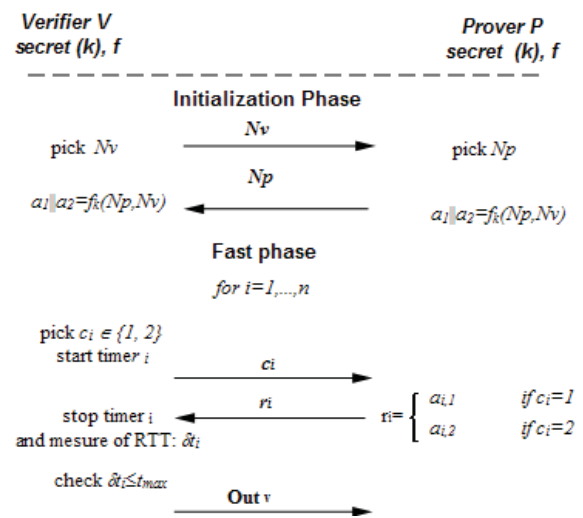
Verifier V
secret (k), f

Prover P
secret (k), f

Initialization Phase

pick $Nv$

$Nv$

pick $Np$

$Np$

$a_1 \| a_2 = f_k(Np, Nv)$

$a_1 \| a_2 = f_k(Np, Nv)$

Fast phase

for $i = 1, \ldots, n$

pick $c_i \in \{1, 2\}$
start timer $i$

$c_i$

$r_i$

stop timer $i$
and mesure of RTT: $\delta t_i$

$r_i = \begin{cases} a_{i,1} & \text{if } c_i = 1 \\ a_{i,2} & \text{if } c_i = 2 \end{cases}$

check $\delta t_i \leq t_{max}$

Out $_v$